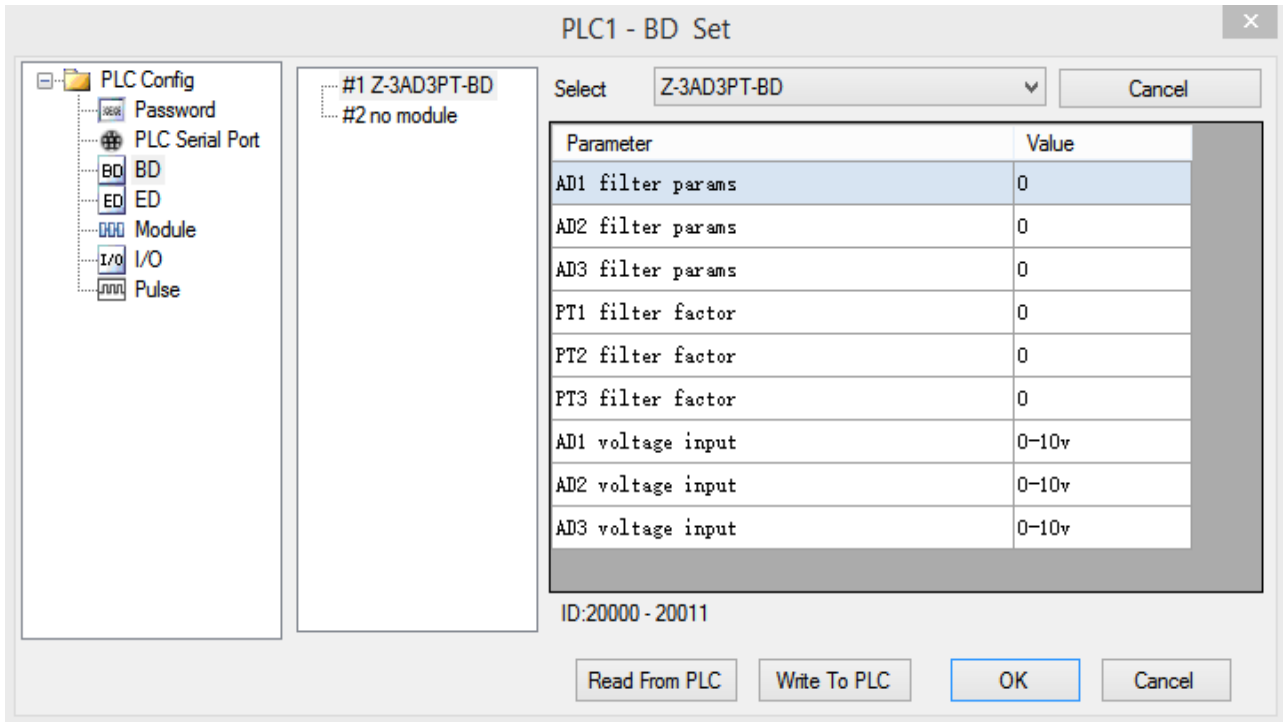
PLC1 - BD Set

PLC Config
Password
PLC Serial Port
BD
ED
Module
I/O
Pulse

#1 Z-3AD3PT-BD
#2 no module

Select Z-3AD3PT-BD
Cancel

| Parameter | Value |
|---|---|
| AD1 filter params | 0 |
| AD2 filter params | 0 |
| AD3 filter params | 0 |
| PT1 filter factor | 0 |
| PT2 filter factor | 0 |
| PT3 filter factor | 0 |
| AD1 voltage input | 0-10v |
| AD2 voltage input | 0-10v |
| AD3 voltage input | 0-10v |

ID:20000 - 20011

Read From PLC
Write To PLC
OK
Cancel